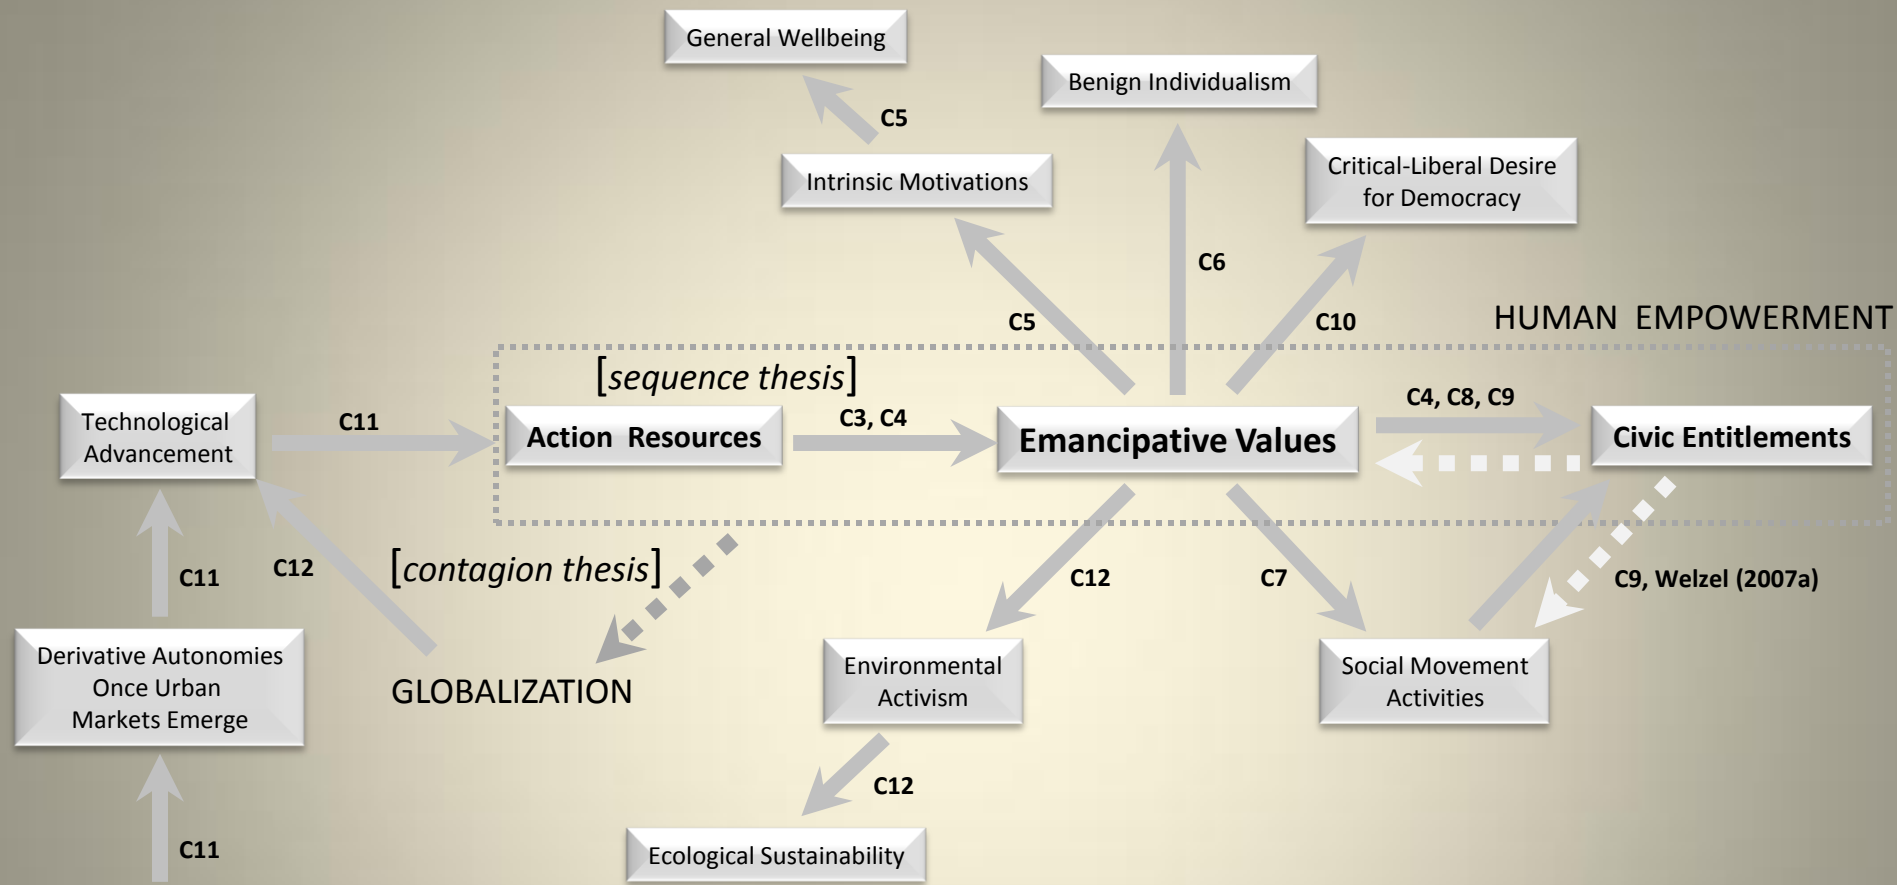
General Wellbeing

Benign Individualism

C5

Intrinsic Motivations

Critical-Liberal Desire for Democracy

C6

C5

C10

HUMAN EMPOWERMENT

[sequence thesis]

Technological Advancement

C11

Action Resources

C3, C4

Emancipative Values

C4, C8, C9

Civic Entitlements

C11

C12

[contagion thesis]

C12

C7

C9, Welzel (2007a)

Derivative Autonomies Once Urban Markets Emerge

GLOBALIZATION

Environmental Activism

Social Movement Activities

C12

C11

Ecological Sustainability